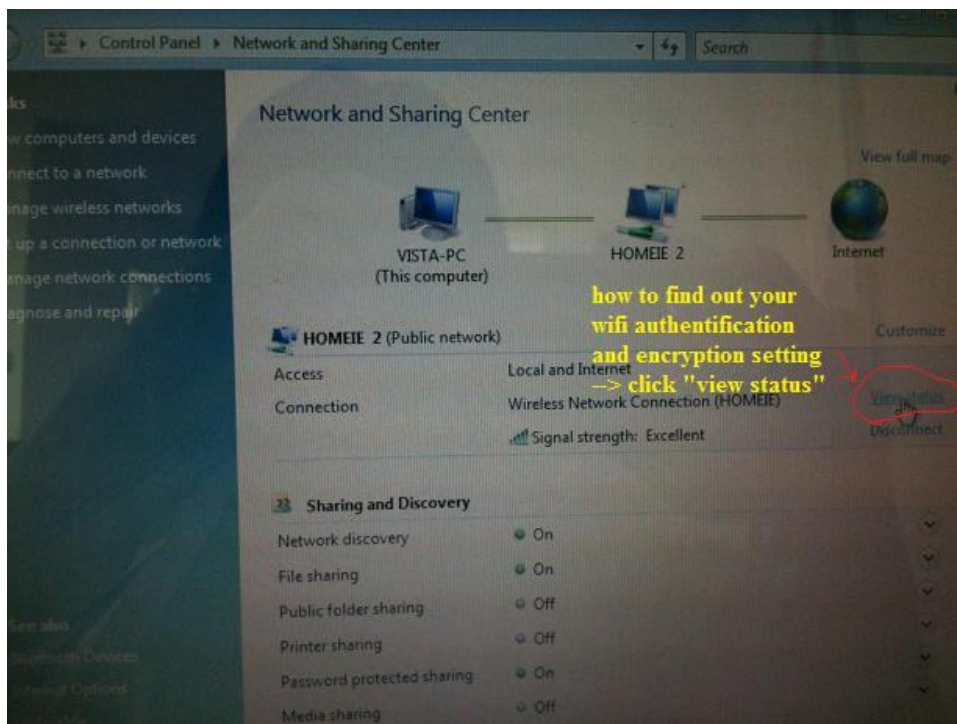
▸ Control Panel ▸ Network and Sharing Center

Search

ks
w computers and devices
nnect to a network
anage wireless networks
t up a connection or network
anage network connections
agnose and repair

See also
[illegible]
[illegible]

Network and Sharing Center

View full map

VISTA-PC
(This computer)

HOMEIE 2

Internet

how to find out your wifi authentification and encryption setting --> click "view status"

HOMEIE 2 (Public network)

Customize

Access
Local and Internet

Connection
Wireless Network Connection (HOMEIE)

View status

Signal strength: Excellent

Disconnect

Sharing and Discovery

| | |
|---|---|
| Network discovery | On |
| File sharing | On |
| Public folder sharing | Off |
| Printer sharing | Off |
| Password protected sharing | On |
| Media sharing | Off |